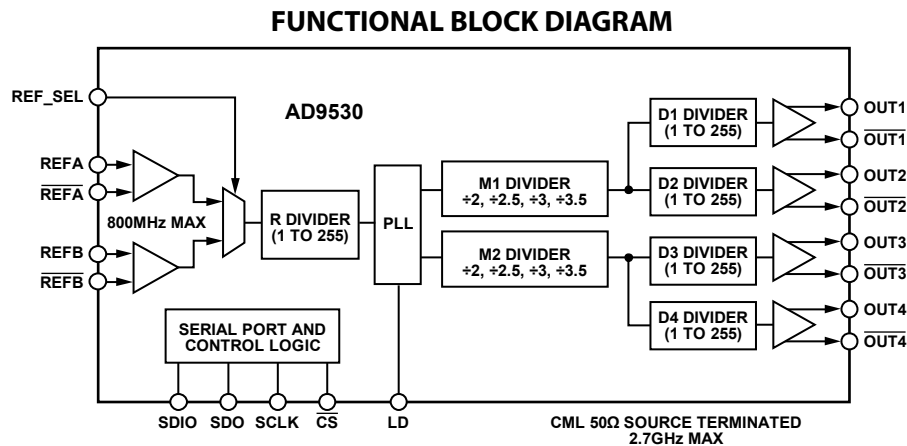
FUNCTIONAL BLOCK DIAGRAM

REF_SEL

AD9530

REFA
$\overline{REFA}$

800MHz MAX

REFB
$\overline{REFB}$

R DIVIDER (1 TO 255)

PLL

M1 DIVIDER ÷2, ÷2.5, ÷3, ÷3.5

M2 DIVIDER ÷2, ÷2.5, ÷3, ÷3.5

D1 DIVIDER (1 TO 255)

D2 DIVIDER (1 TO 255)

D3 DIVIDER (1 TO 255)

D4 DIVIDER (1 TO 255)

OUT1
$\overline{OUT1}$
OUT2
$\overline{OUT2}$
OUT3
$\overline{OUT3}$
OUT4
$\overline{OUT4}$

SERIAL PORT AND CONTROL LOGIC

SDIO SDO SCLK $\overline{CS}$ LD

CML 50Ω SOURCE TERMINATED 2.7GHz MAX